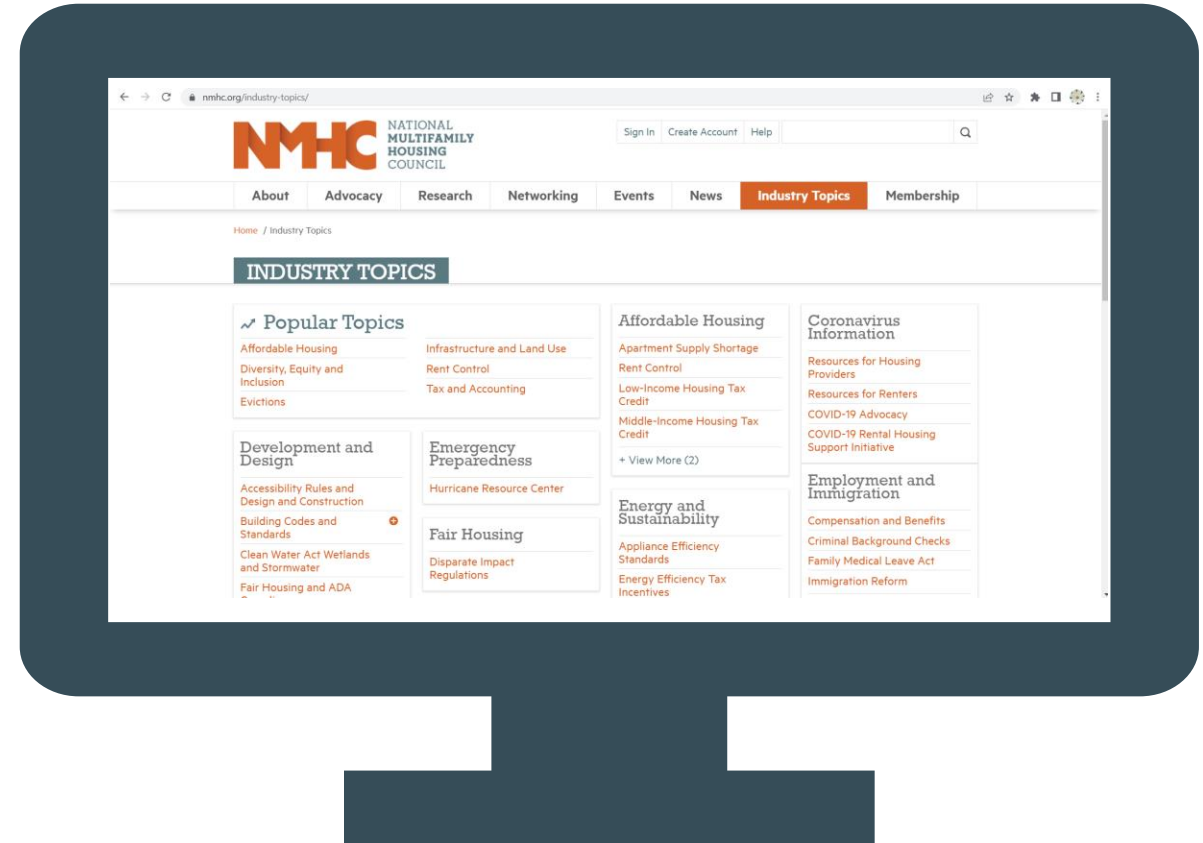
nmhc.org/industry-topics/

NMHC NATIONAL MULTIFAMILY HOUSING COUNCIL

Sign In | Create Account | Help

About | Advocacy | Research | Networking | Events | News | Industry Topics | Membership

Home / Industry Topics

INDUSTRY TOPICS

Popular Topics
Affordable Housing
Diversity, Equity and Inclusion
Evictions
Infrastructure and Land Use
Rent Control
Tax and Accounting

Development and Design
Accessibility Rules and Design and Construction
Building Codes and Standards
Clean Water Act Wetlands and Stormwater
Fair Housing and ADA

Emergency Preparedness
Hurricane Resource Center

Fair Housing
Disparate Impact Regulations

Affordable Housing
Apartment Supply Shortage
Rent Control
Low-Income Housing Tax Credit
Middle-Income Housing Tax Credit
+ View More (2)

Energy and Sustainability
Appliance Efficiency Standards
Energy Efficiency Tax Incentives

Coronavirus Information
Resources for Housing Providers
Resources for Renters
COVID-19 Advocacy
COVID-19 Rental Housing Support Initiative

Employment and Immigration
Compensation and Benefits
Criminal Background Checks
Family Medical Leave Act
Immigration Reform